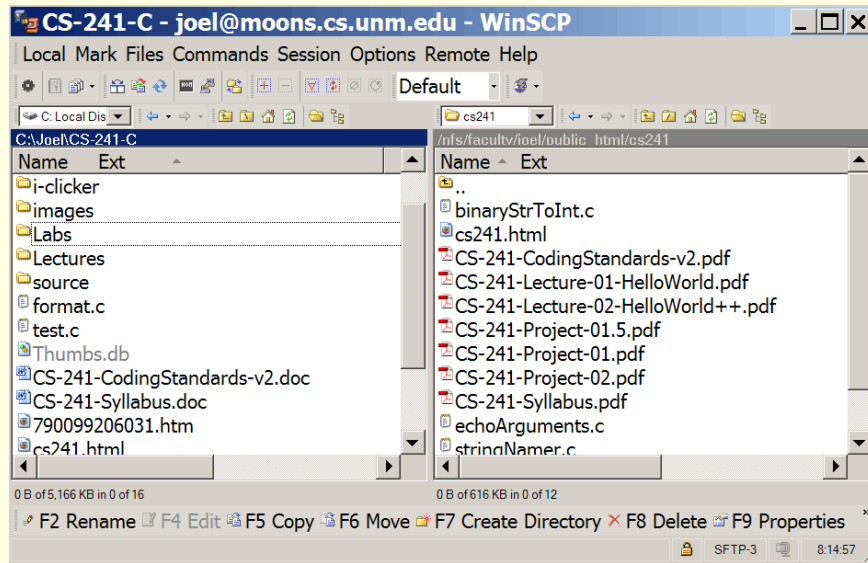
CS-241-C - joel@moons.cs.unm.edu - WinSCP

Local Mark Files Commands Session Options Remote Help

Default

C: Local Dis

cs241

C:\Joel\CS-241-C

/nfs/faculty/joel/public_html/cs241

| Name | Ext |
|---|---|
| i-clicker | |
| images | |
| Labs | |
| Lectures | |
| source | |
| format.c | |
| test.c | |
| Thumbs.db | |
| CS-241-CodingStandards-v2.doc | |
| CS-241-Syllabus.doc | |
| 790099206031.htm | |
| cs241.html | |

| Name | Ext |
|---|---|
| .. | |
| binaryStrToInt.c | |
| cs241.html | |
| CS-241-CodingStandards-v2.pdf | |
| CS-241-Lecture-01-HelloWorld.pdf | |
| CS-241-Lecture-02-HelloWorld++.pdf | |
| CS-241-Project-01.5.pdf | |
| CS-241-Project-01.pdf | |
| CS-241-Project-02.pdf | |
| CS-241-Syllabus.pdf | |
| echoArguments.c | |
| stringNamer.c | |

0 B of 5,166 KB in 0 of 16

0 B of 616 KB in 0 of 12

F2 Rename F4 Edit F5 Copy F6 Move F7 Create Directory F8 Delete F9 Properties

SFTP-3 8:14:57